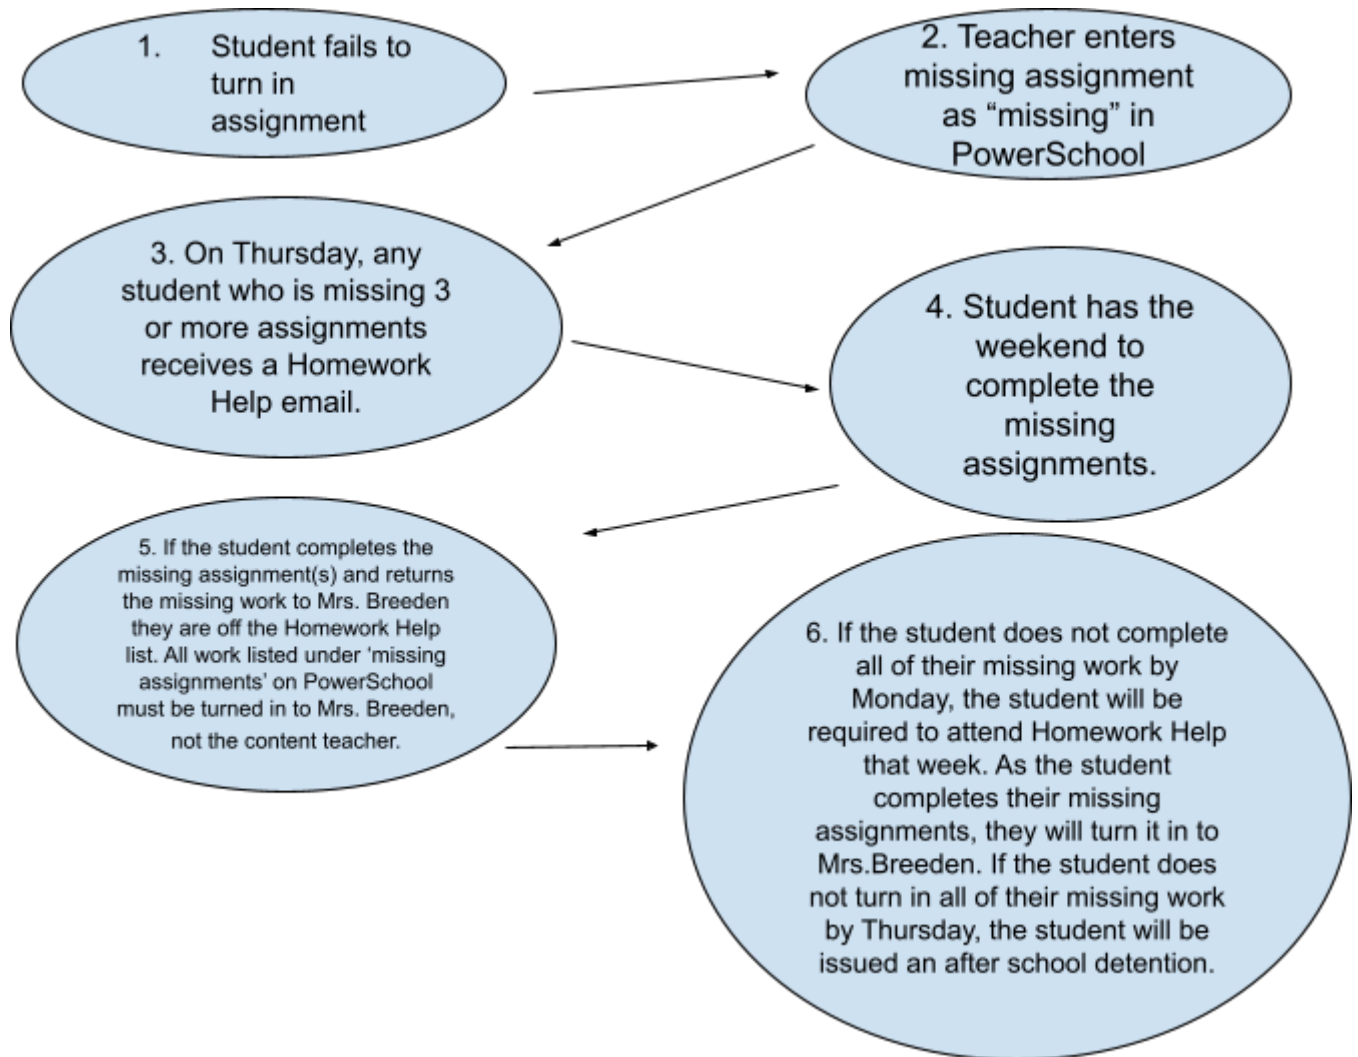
1. Student fails to turn in assignment

2. Teacher enters missing assignment as “missing” in PowerSchool

3. On Thursday, any student who is missing 3 or more assignments receives a Homework Help email.

4. Student has the weekend to complete the missing assignments.

5. If the student completes the missing assignment(s) and returns the missing work to Mrs. Breeden they are off the Homework Help list. All work listed under ‘missing assignments’ on PowerSchool must be turned in to Mrs. Breeden, not the content teacher.

6. If the student does not complete all of their missing work by Monday, the student will be required to attend Homework Help that week. As the student completes their missing assignments, they will turn it in to Mrs.Breeden. If the student does not turn in all of their missing work by Thursday, the student will be issued an after school detention.